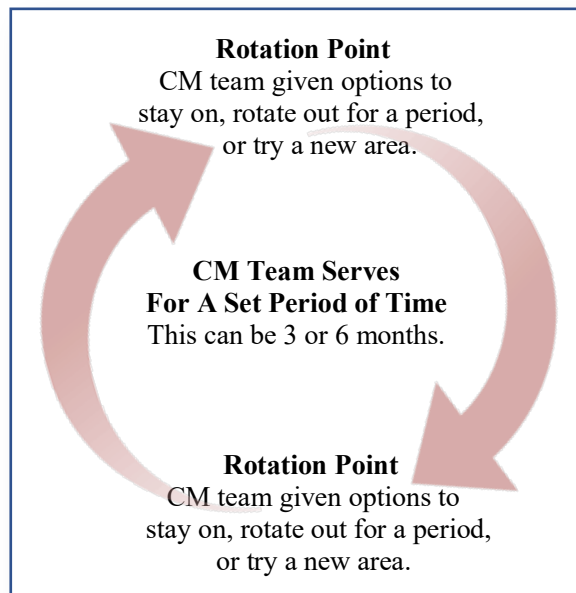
**Rotation Point**
CM team given options to stay on, rotate out for a period, or try a new area.

**CM Team Serves For A Set Period of Time**
This can be 3 or 6 months.

**Rotation Point**
CM team given options to stay on, rotate out for a period, or try a new area.